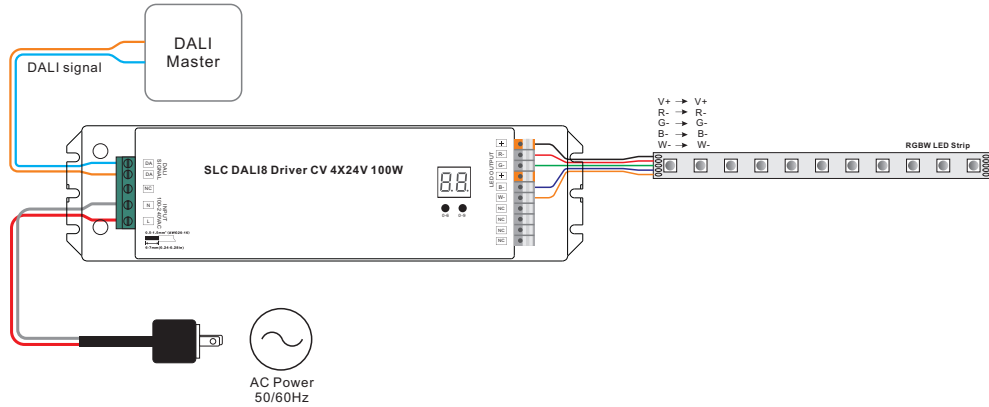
DALI Master

DALI signal

DA
DA
DALI SIGNAL
NC
N
L
INPUT 100-240VAC

0.5-1.5mm² (AWG20-16)
6-7mm(0.24-0.28in)

SLC DALI8 Driver CV 4X24V 100W

88

LED OUTPUT
+
R-
G-
+
B-
W-
NC
NC
NC
NC

V+ → V+
R- → R-
G- → G-
B- → B-
W- → W-

RGBW LED Strip

AC Power
50/60Hz